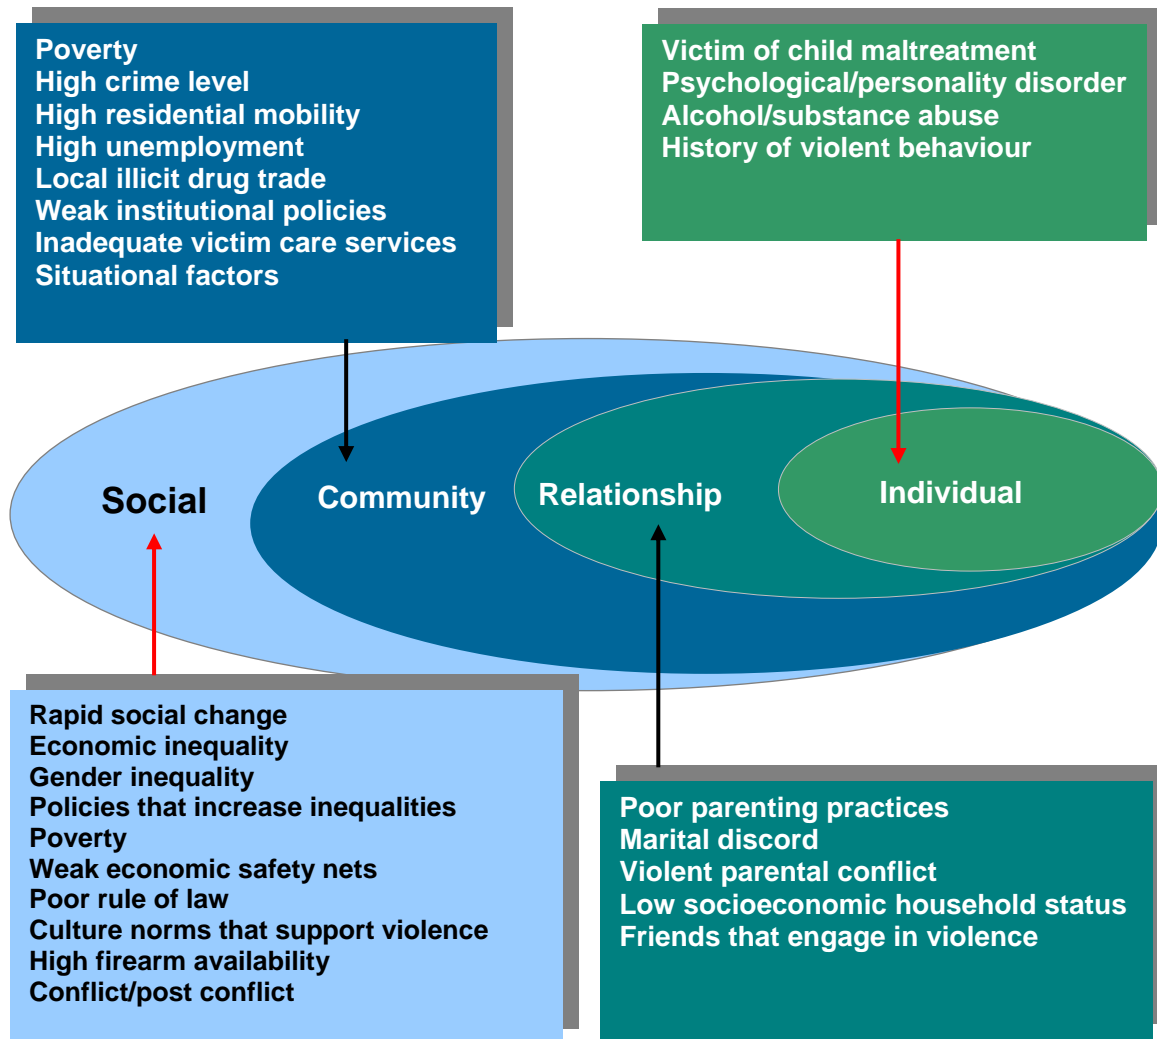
Poverty
High crime level
High residential mobility
High unemployment
Local illicit drug trade
Weak institutional policies
Inadequate victim care services
Situational factors

Victim of child maltreatment
Psychological/personality disorder
Alcohol/substance abuse
History of violent behaviour

Social

Community

Relationship

Individual

Rapid social change
Economic inequality
Gender inequality
Policies that increase inequalities
Poverty
Weak economic safety nets
Poor rule of law
Culture norms that support violence
High firearm availability
Conflict/post conflict

Poor parenting practices
Marital discord
Violent parental conflict
Low socioeconomic household status
Friends that engage in violence